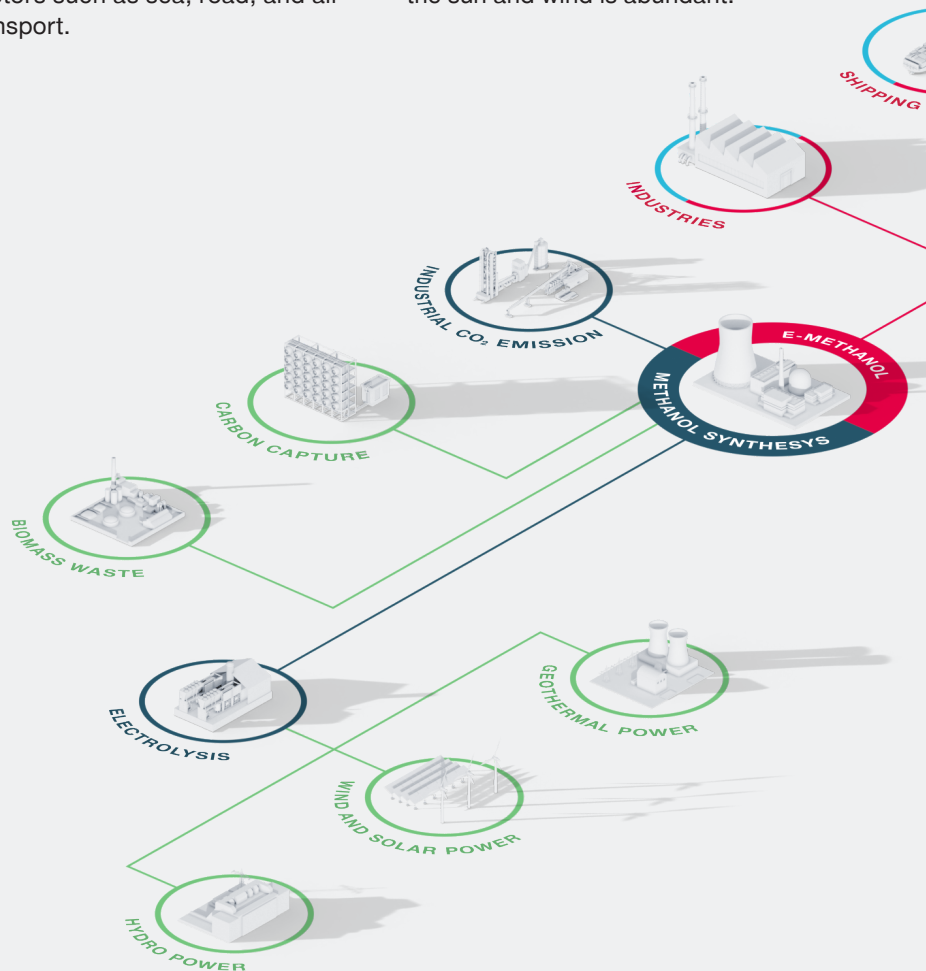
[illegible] such as sea, road, and air transport.

the sun and wind is abundant.

SHIPPING

INDUSTRIES

INDUSTRIAL $CO_2$ EMISSION

E-METHANOL

METHANOL SYNTHESYS

CARBON CAPTURE

BIOMASS WASTE

GEOTHERMAL POWER

ELECTROLYSIS

WIND AND SOLAR POWER

HYDRO POWER